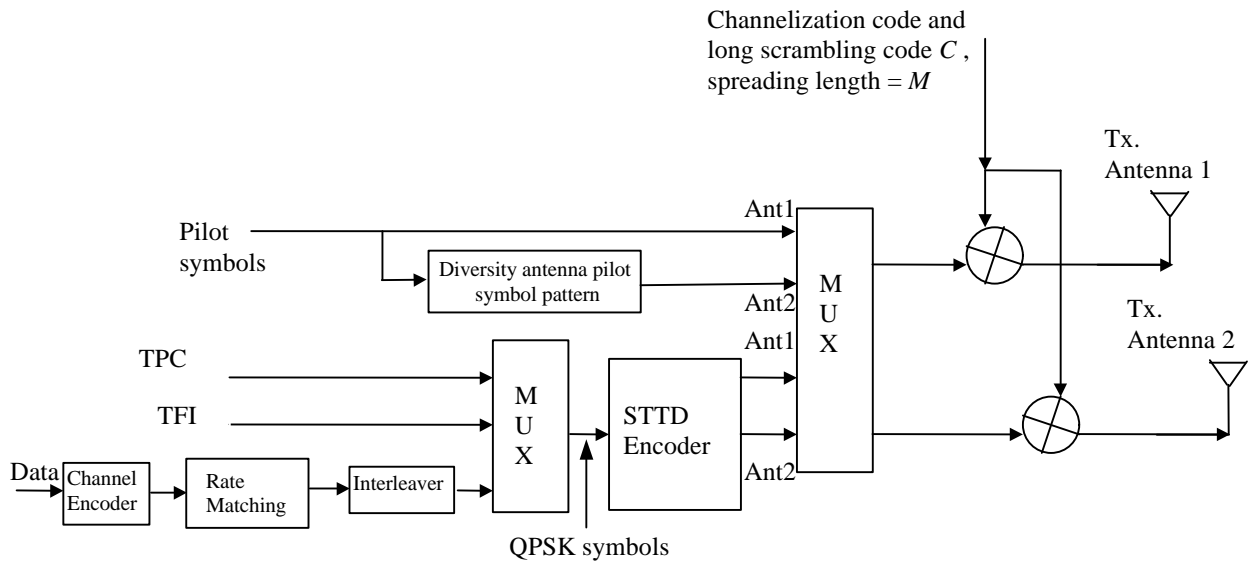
Channelization code and long scrambling code $C$, spreading length = $M$

Tx. Antenna 1

Tx. Antenna 2

Pilot symbols

Diversity antenna pilot symbol pattern

Ant1

Ant2

Ant1

Ant2

M U X

TPC

TFI

M U X

STTD Encoder

Data

Channel Encoder

Rate Matching

Interleaver

QPSK symbols